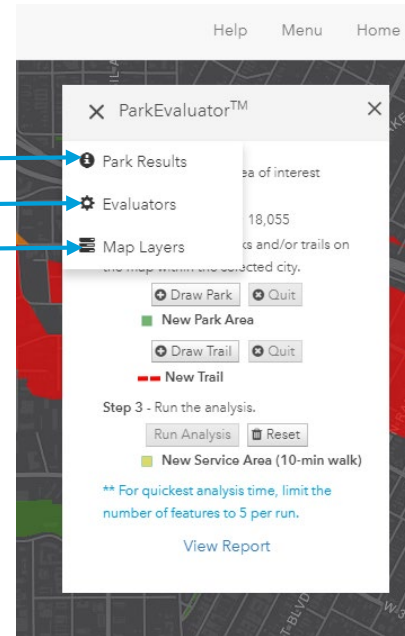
Help Menu Home

ParkEvaluator™

Park Results

Evaluators

Map Layers

ea of interest

18,055

ks and/or trails on the map within the selected city.

Draw Park Quit

New Park Area

Draw Trail Quit

New Trail

Step 3 - Run the analysis.

Run Analysis Reset

New Service Area (10-min walk)

** For quickest analysis time, limit the number of features to 5 per run.

View Report